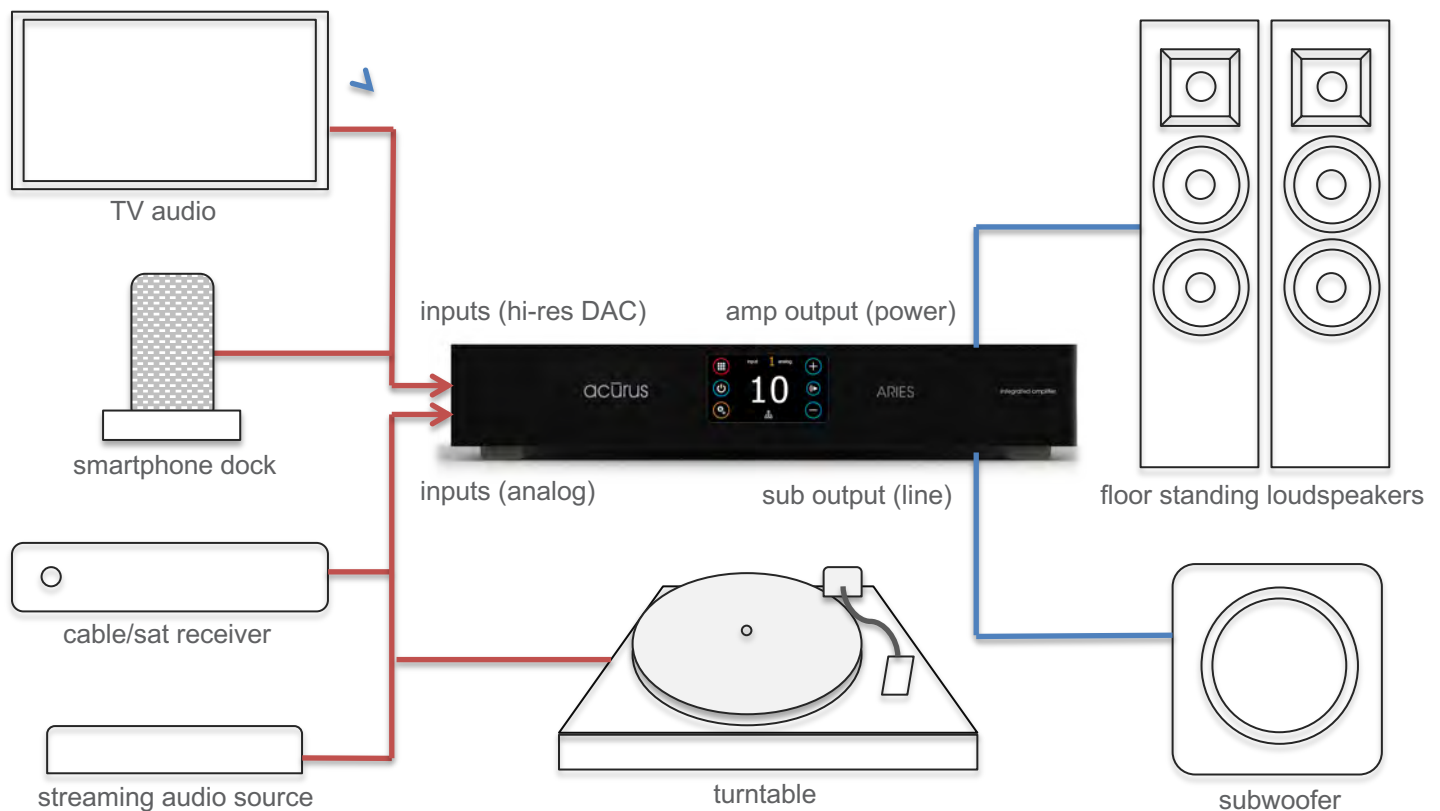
TV audio

smartphone dock

cable/sat receiver

streaming audio source

inputs (hi-res DAC)

inputs (analog)

acūrus

input 1 analog

10

ARIES

integrated amplifier

amp output (power)

sub output (line)

floor standing loudspeakers

turntable

subwoofer